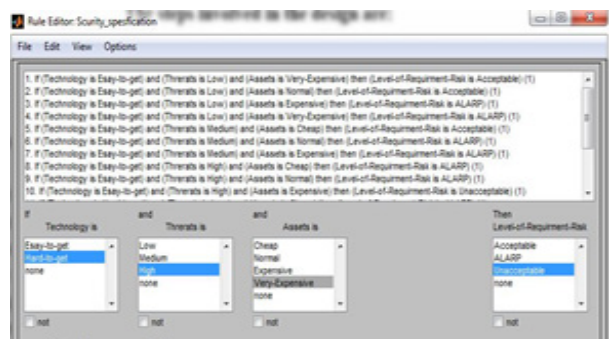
Rule Editor: Scurity_specification

File Edit View Options

1. If (Technology is Esay-to-get) and (Threrats is Low) and (Assets is Very-Expensive) then (Level-of-Requirment-Risk is Acceptable) (1)
2. If (Technology is Esay-to-get) and (Threrats is Low) and (Assets is Normal) then (Level-of-Requirment-Risk is Acceptable) (1)
3. If (Technology is Esay-to-get) and (Threrats is Low) and (Assets is Expensive) then (Level-of-Requirment-Risk is ALARP) (1)
4. If (Technology is Esay-to-get) and (Threrats is Low) and (Assets is Very-Expensive) then (Level-of-Requirment-Risk is ALARP) (1)
5. If (Technology is Esay-to-get) and (Threrats is Medium) and (Assets is Cheap) then (Level-of-Requirment-Risk is Acceptable) (1)
6. If (Technology is Esay-to-get) and (Threrats is Medium) and (Assets is Normal) then (Level-of-Requirment-Risk is ALARP) (1)
7. If (Technology is Esay-to-get) and (Threrats is Medium) and (Assets is Expensive) then (Level-of-Requirment-Risk is ALARP) (1)
8. If (Technology is Esay-to-get) and (Threrats is High) and (Assets is Cheap) then (Level-of-Requirment-Risk is ALARP) (1)
9. If (Technology is Esay-to-get) and (Threrats is High) and (Assets is Normal) then (Level-of-Requirment-Risk is ALARP) (1)
10. If (Technology is Esay-to-get) and (Threrats is High) and (Assets is Expensive) then (Level-of-Requirment-Risk is Unacceptable) (1)

If
Technology is
Esay-to-get
Hard-to-get
none

and
Threrats is
Low
Medium
High
none

and
Assets is
Cheap
Normal
Expensive
Very-Expensive
none

Then
Level-of-Requirment-Risk
Acceptable
ALARP
Unacceptable
none

not
not
not
not